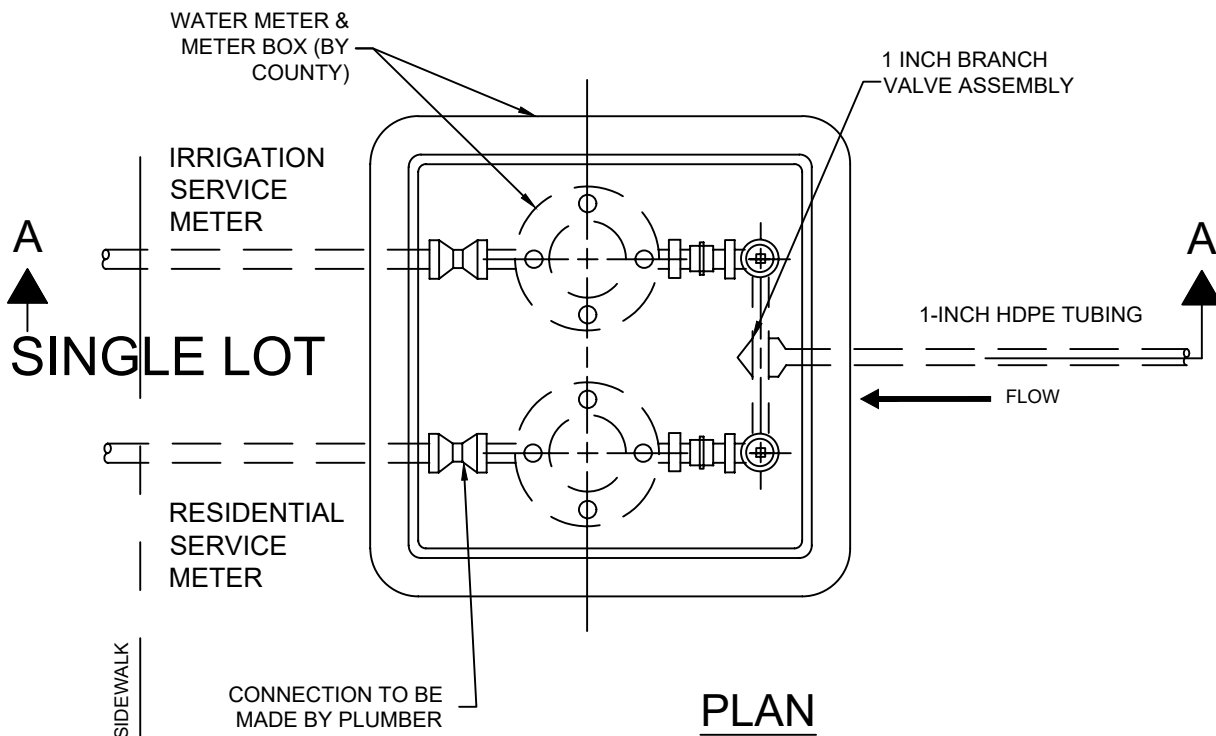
WATER METER & METER BOX (BY COUNTY)

1 INCH BRANCH VALVE ASSEMBLY

IRRIGATION SERVICE METER

A

A

1-INCH HDPE TUBING

SINGLE LOT

FLOW

RESIDENTIAL SERVICE METER

SIDEWALK

CONNECTION TO BE MADE BY PLUMBER

PLAN